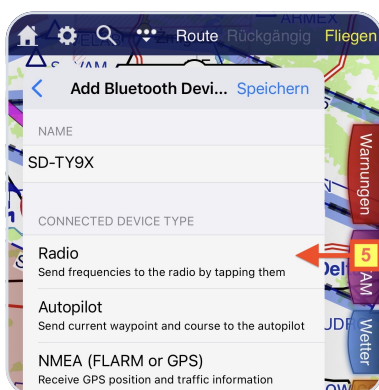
Route Rückgängig Fliegen

ARMEX

Add Bluetooth Devi... Speichern

NAME

SD-TY9X

CONNECTED DEVICE TYPE

Radio
Send frequencies to the radio by tapping them

Autopilot
Send current waypoint and course to the autopilot

NMEA (FLARM or GPS)
Receive GPS position and traffic information

Warnungen

5

AM

Wetter